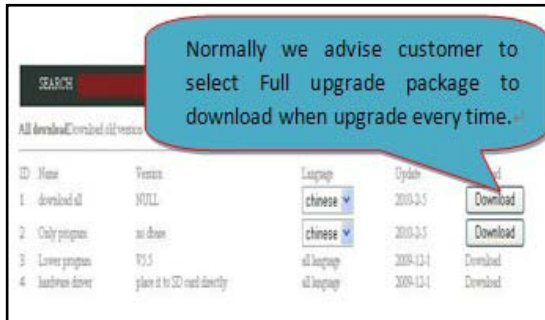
SEARCH

Normally we advise customer to select Full upgrade package to download when upgrade every time.

All download Download old version

| ID | Name | Version | Language | Update | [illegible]d |
|---|---|---|---|---|---|
| 1 | download all | NULL | chinese | 2010-2-5 | Download |
| 2 | Only program | no chose | chinese | 2010-2-5 | Download |
| 3 | Lower program | V5.5 | all language | 2009-12-1 | Download |
| 4 | hardware driver | place it to SD card directly | all language | 2009-12-1 | Download |